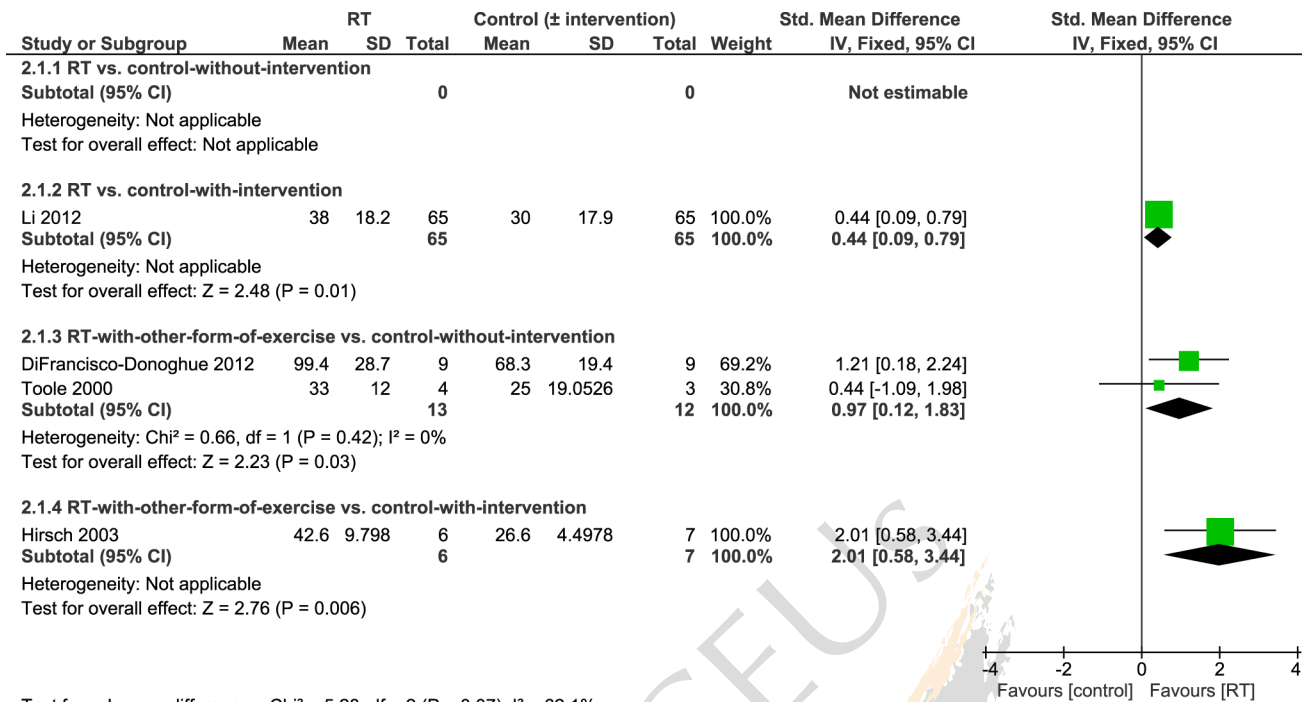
| Study or Subgroup | RT Mean | RT SD | RT Total | Control (± intervention) Mean | Control (± intervention) SD | Control (± intervention) Total | Weight | Std. Mean Difference IV, Fixed, 95% CI |
|---|---|---|---|---|---|---|---|---|
| **2.1.1 RT vs. control-without-intervention** | | | | | | | | |
| **Subtotal (95% CI)** | | | **0** | | | **0** | | **Not estimable** |
| Heterogeneity: Not applicable | | | | | | | | |
| Test for overall effect: Not applicable | | | | | | | | |
| **2.1.2 RT vs. control-with-intervention** | | | | | | | | |
| Li 2012 | 38 | 18.2 | 65 | 30 | 17.9 | 65 | 100.0% | 0.44 [0.09, 0.79] |
| **Subtotal (95% CI)** | | | **65** | | | **65** | **100.0%** | **0.44 [0.09, 0.79]** |
| Heterogeneity: Not applicable | | | | | | | | |
| Test for overall effect: Z = 2.48 (P = 0.01) | | | | | | | | |
| **2.1.3 RT-with-other-form-of-exercise vs. control-without-intervention** | | | | | | | | |
| DiFrancisco-Donoghue 2012 | 99.4 | 28.7 | 9 | 68.3 | 19.4 | 9 | 69.2% | 1.21 [0.18, 2.24] |
| Toole 2000 | 33 | 12 | 4 | 25 | 19.0526 | 3 | 30.8% | 0.44 [-1.09, 1.98] |
| **Subtotal (95% CI)** | | | **13** | | | **12** | **100.0%** | **0.97 [0.12, 1.83]** |
| Heterogeneity: Chi² = 0.66, df = 1 (P = 0.42); I² = 0% | | | | | | | | |
| Test for overall effect: Z = 2.23 (P = 0.03) | | | | | | | | |
| **2.1.4 RT-with-other-form-of-exercise vs. control-with-intervention** | | | | | | | | |
| Hirsch 2003 | 42.6 | 9.798 | 6 | 26.6 | 4.4978 | 7 | 100.0% | 2.01 [0.58, 3.44] |
| **Subtotal (95% CI)** | | | **6** | | | **7** | **100.0%** | **2.01 [0.58, 3.44]** |
| Heterogeneity: Not applicable | | | | | | | | |
| Test for overall effect: Z = 2.76 (P = 0.006) | | | | | | | | |

Std. Mean Difference
IV, Fixed, 95% CI

-4 -2 0 2 4
Favours [control] Favours [RT]

Test for subgroup differences: Chi² = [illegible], df = 2 (P = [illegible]), I² = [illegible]

CEUS